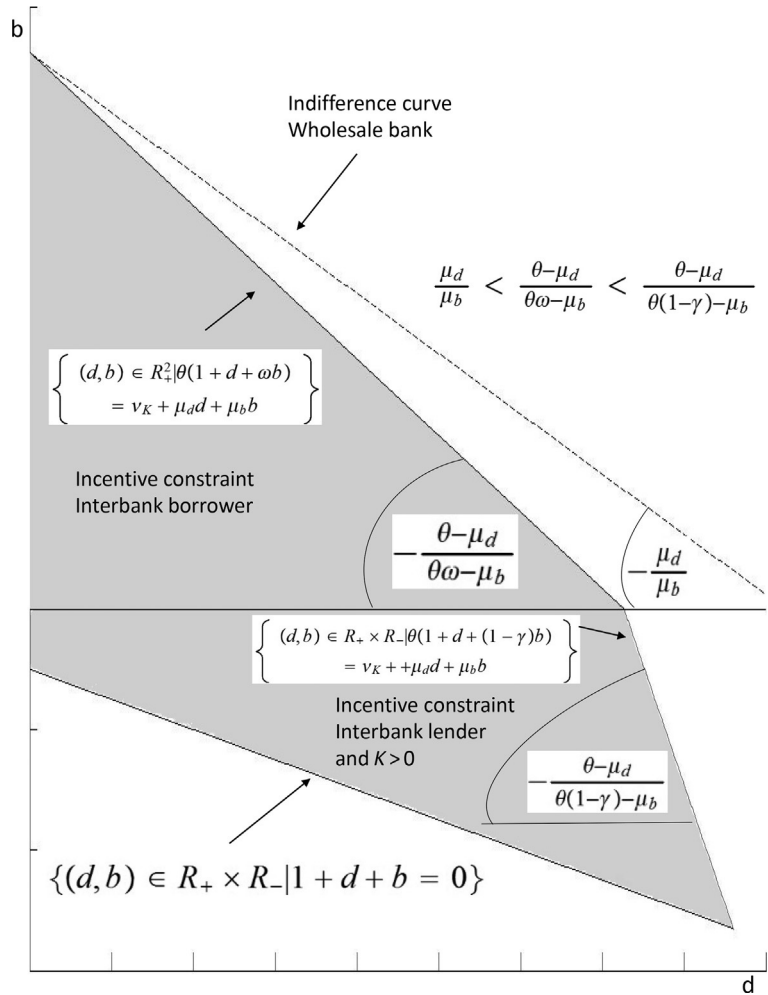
b

Indifference curve
Wholesale bank

$\frac{\mu_d}{\mu_b} < \frac{\theta-\mu_d}{\theta\omega-\mu_b} < \frac{\theta-\mu_d}{\theta(1-\gamma)-\mu_b}$

$\left\{ \begin{array}{c} (d,b) \in R_+^2|\theta(1+d+\omega b) \\ = \nu_K + \mu_d d + \mu_b b \end{array} \right\}$

Incentive constraint
Interbank borrower

$-\frac{\theta-\mu_d}{\theta\omega-\mu_b}$

$-\frac{\mu_d}{\mu_b}$

$\left\{ \begin{array}{c} (d,b) \in R_+ \times R_-|\theta(1+d+(1-\gamma)b) \\ = \nu_K + +\mu_d d + \mu_b b \end{array} \right\}$

Incentive constraint
Interbank lender
and $K>0$

$-\frac{\theta-\mu_d}{\theta(1-\gamma)-\mu_b}$

$\{(d,b) \in R_+ \times R_-|1+d+b=0\}$

d